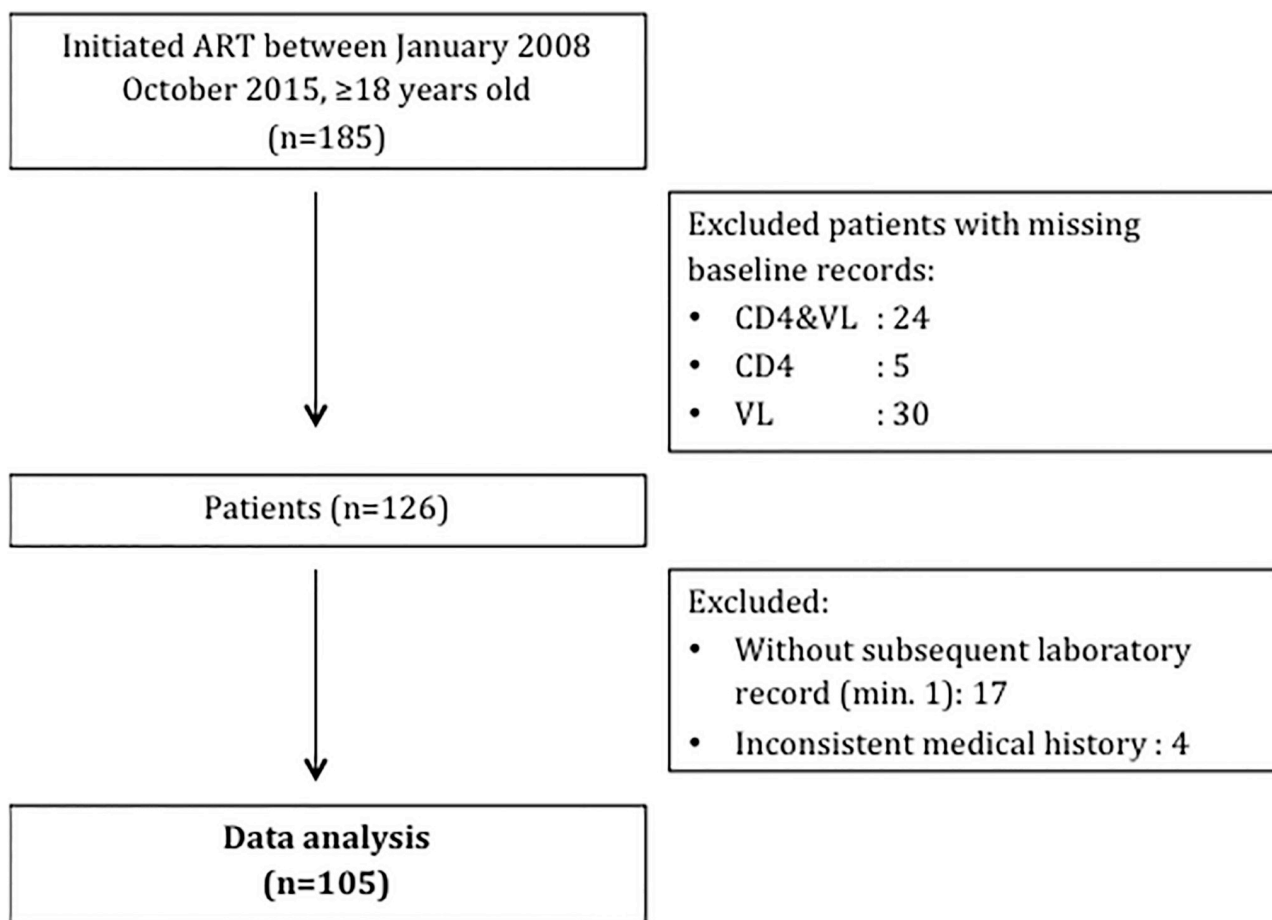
Initiated ART between January 2008 October 2015, ≥18 years old (n=185)

Excluded patients with missing baseline records:
- CD4&VL : 24
- CD4 : 5
- VL : 30

Patients (n=126)

Excluded:
- Without subsequent laboratory record (min. 1): 17
- Inconsistent medical history : 4

**Data analysis (n=105)**